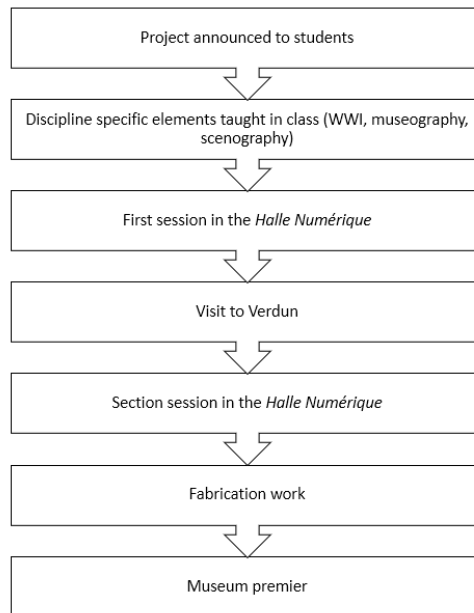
Project announced to students

Discipline specific elements taught in class (WWI, museography, scenography)

First session in the *Halle Numérique*

Visit to Verdun

Section session in the *Halle Numérique*

Fabrication work

Museum premier